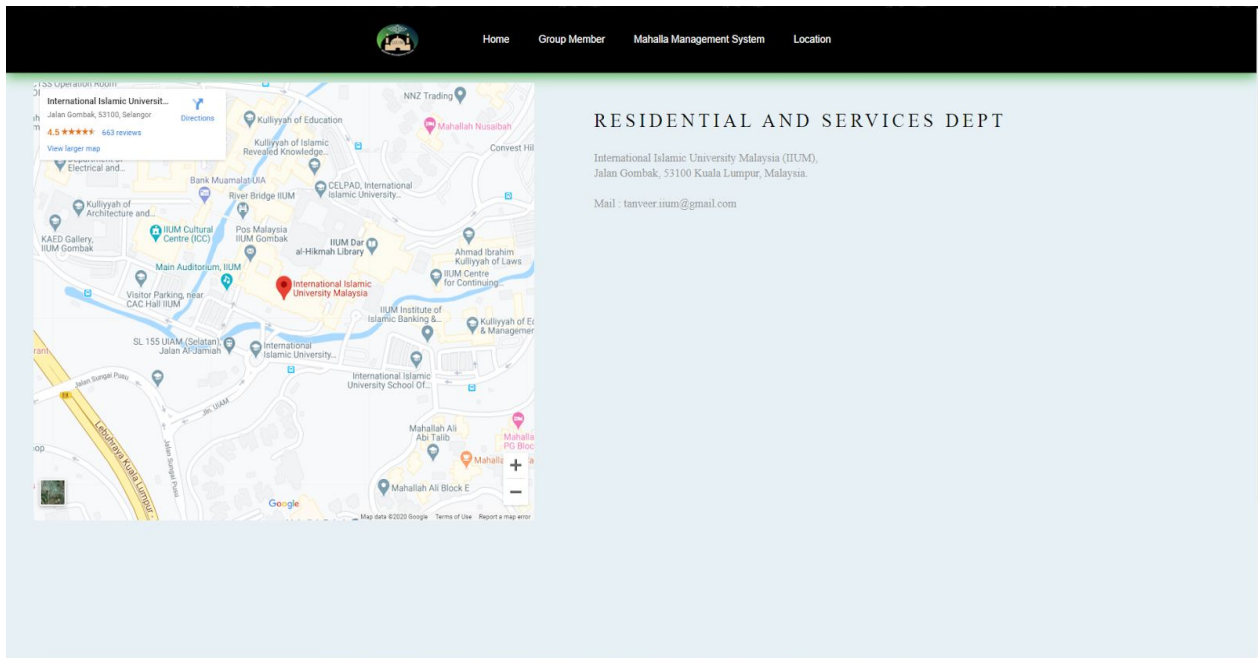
Home Group Member Mahalla Management System Location

International Islamic Universit...
Jalan Gombak, 53100, Selangor
4.5 ★★★★★ 663 reviews
View larger map
Directions

NNZ Trading
Kulliyyah of Education
Mahallah Nusaibah
Kulliyyah of Islamic Revealed Knowledge...
Convest Hil
Department of Electrical and...
Bank Muamalat UIA
River Bridge IIUM
CELPAD, International Islamic University...
Kulliyyah of Architecture and...
KAED Gallery, IIUM Gombak
IIUM Cultural Centre (ICC)
Pos Malaysia IIUM Gombak
IIUM Dar al-Hikmah Library
Ahmad Ibrahim Kulliyyah of Laws
Main Auditorium, IIUM
IIUM Centre for Continuing...
International Islamic University Malaysia
Visitor Parking, near CAC Hall IIUM
IIUM Institute of Islamic Banking &...
Kulliyyah of Ec & Managemer
SL 155 UIAM (Selatan), Jalan Al Jamiah
International Islamic University...
Jalan Sungai Pusu
International Islamic University School Of...
Jln. UIAM
Lebuhraya Kuala Lumpur
Jalan Sungai Pusu
Mahallah Ali Abi Talib
Mahalla PG Bloc
Mahalla
Mahallah Ali Block E
Google
Map data ©2020 Google Terms of Use Report a map error

RESIDENTIAL AND SERVICES DEPT

International Islamic University Malaysia (IIUM),
Jalan Gombak, 53100 Kuala Lumpur, Malaysia.

Mail : tanveer.iium@gmail.com